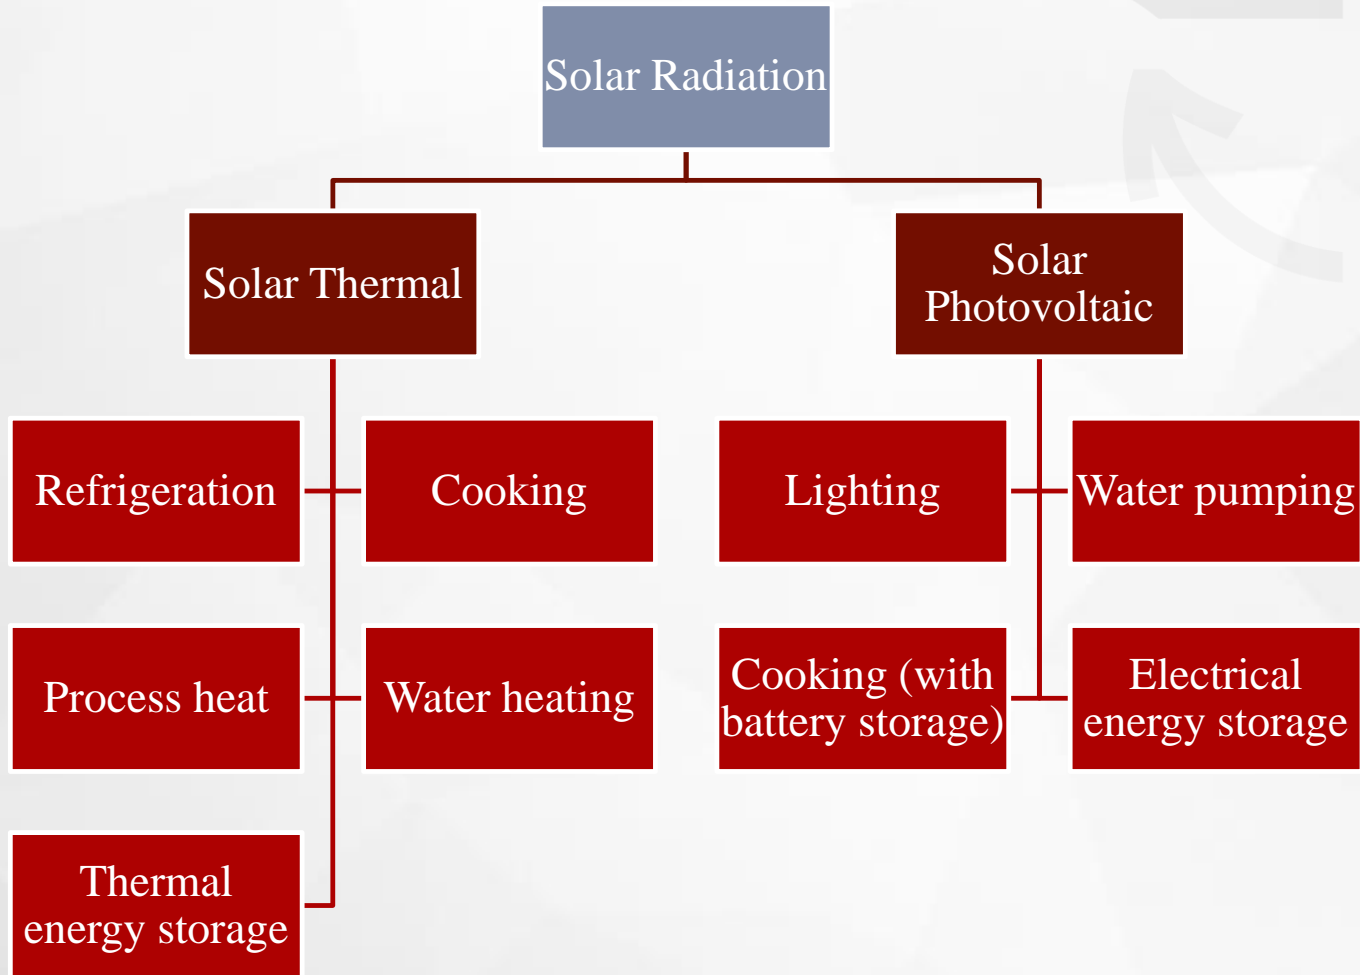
Solar Radiation

Solar Thermal

Solar Photovoltaic

Refrigeration

Cooking

Process heat

Water heating

Thermal energy storage

Lighting

Water pumping

Cooking (with battery storage)

Electrical energy storage